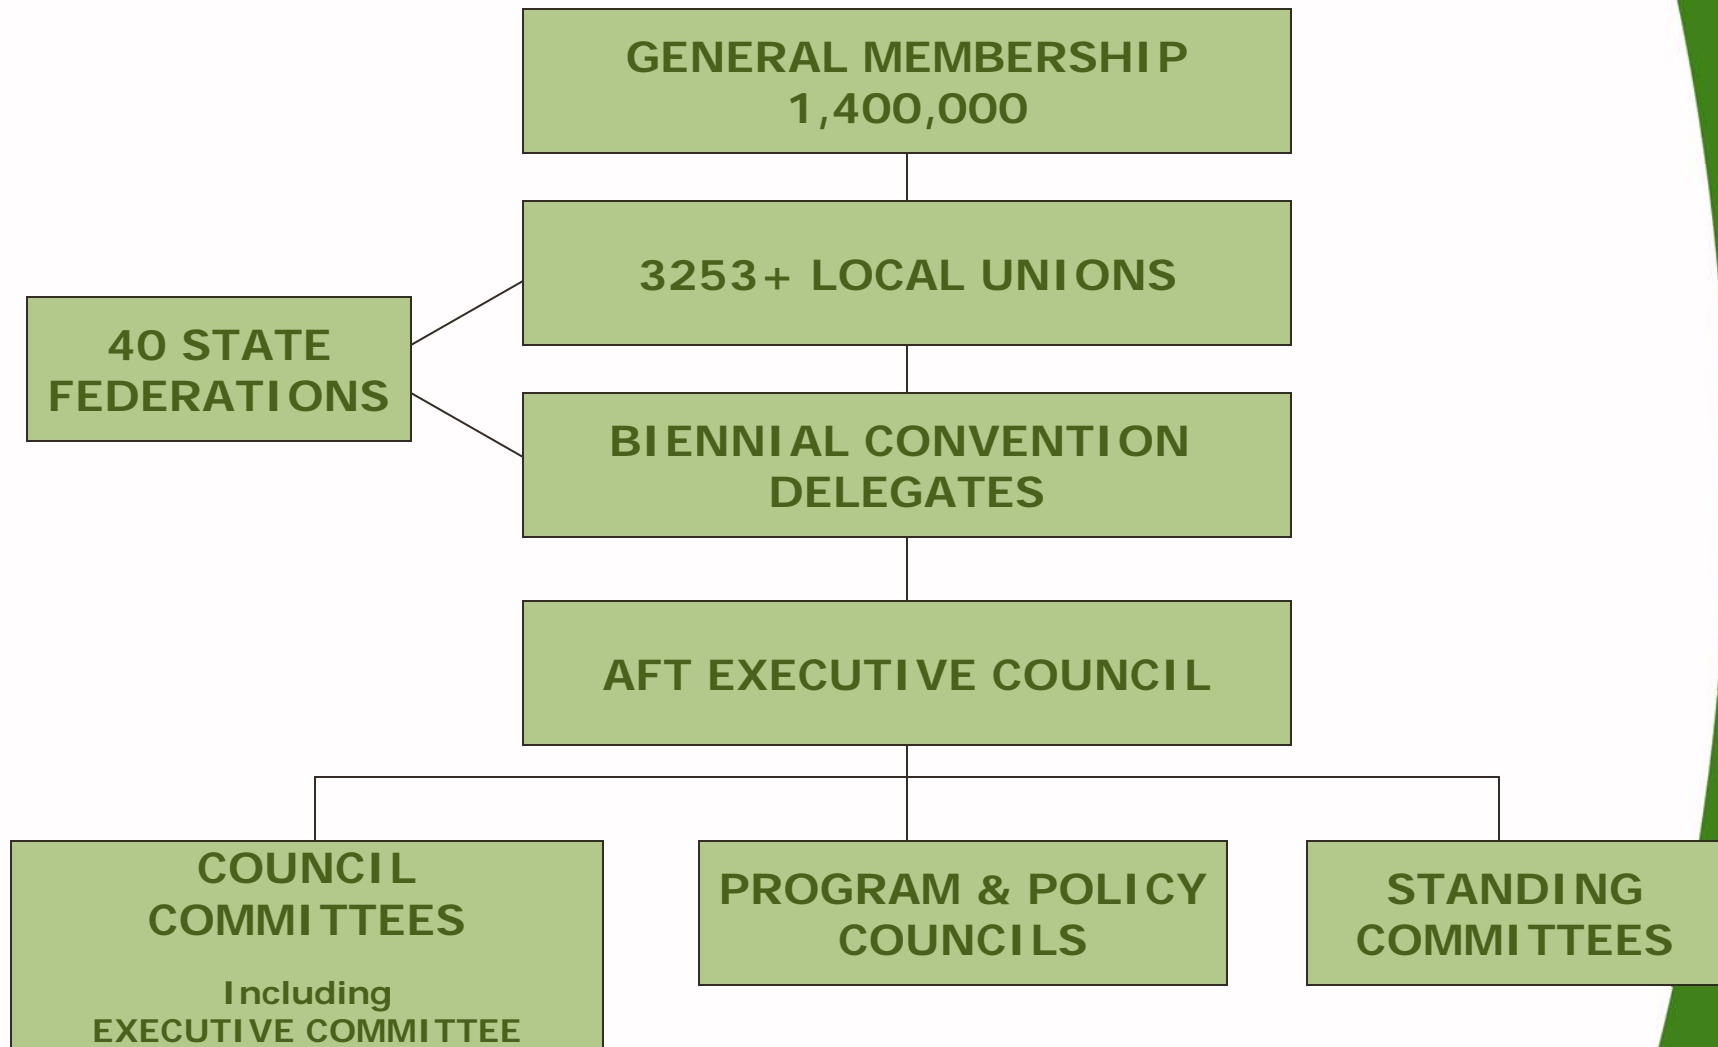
GENERAL MEMBERSHIP
1,400,000

3253+ LOCAL UNIONS

40 STATE FEDERATIONS

BIENNIAL CONVENTION DELEGATES

AFT EXECUTIVE COUNCIL

COUNCIL COMMITTEES

Including
EXECUTIVE COMMITTEE

PROGRAM & POLICY COUNCILS

STANDING COMMITTEES